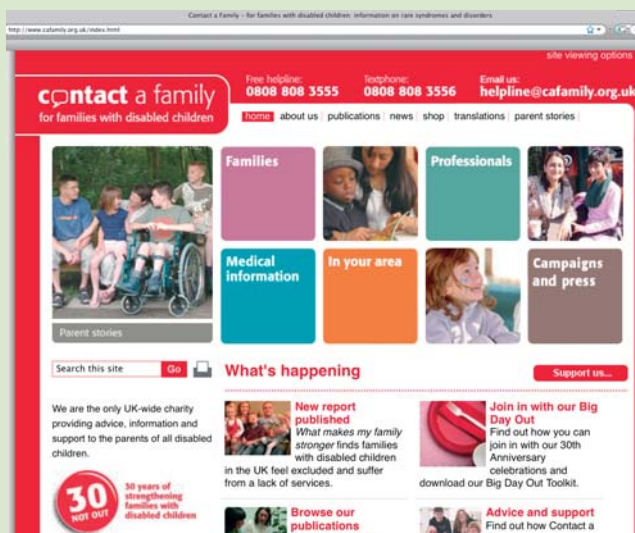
Contact a Family – for families with disabled children: information on rare syndromes and disorders

http://www.cafamily.org.uk/index.html

site viewing options

contact a family
for families with disabled children

Free helpline:
0808 808 3555

Textphone:
0808 808 3556

Email us:
helpline@cafamily.org.uk

home | about us | publications | news | shop | translations | parent stories

Families

Professionals

Parent stories

Medical information

In your area

Campaigns and press

Search this site Go

What's happening

Support us...

We are the only UK-wide charity providing advice, information and support to the parents of all disabled children.

30 NOT OUT
30 years of strengthening families with disabled children

New report published
What makes my family stronger finds families with disabled children in the UK feel excluded and suffer from a lack of services.

Join in with our Big Day Out
Find out how you can join in with our 30th Anniversary celebrations and download our Big Day Out Toolkit.

Browse our publications

Advice and support
Find out how Contact a